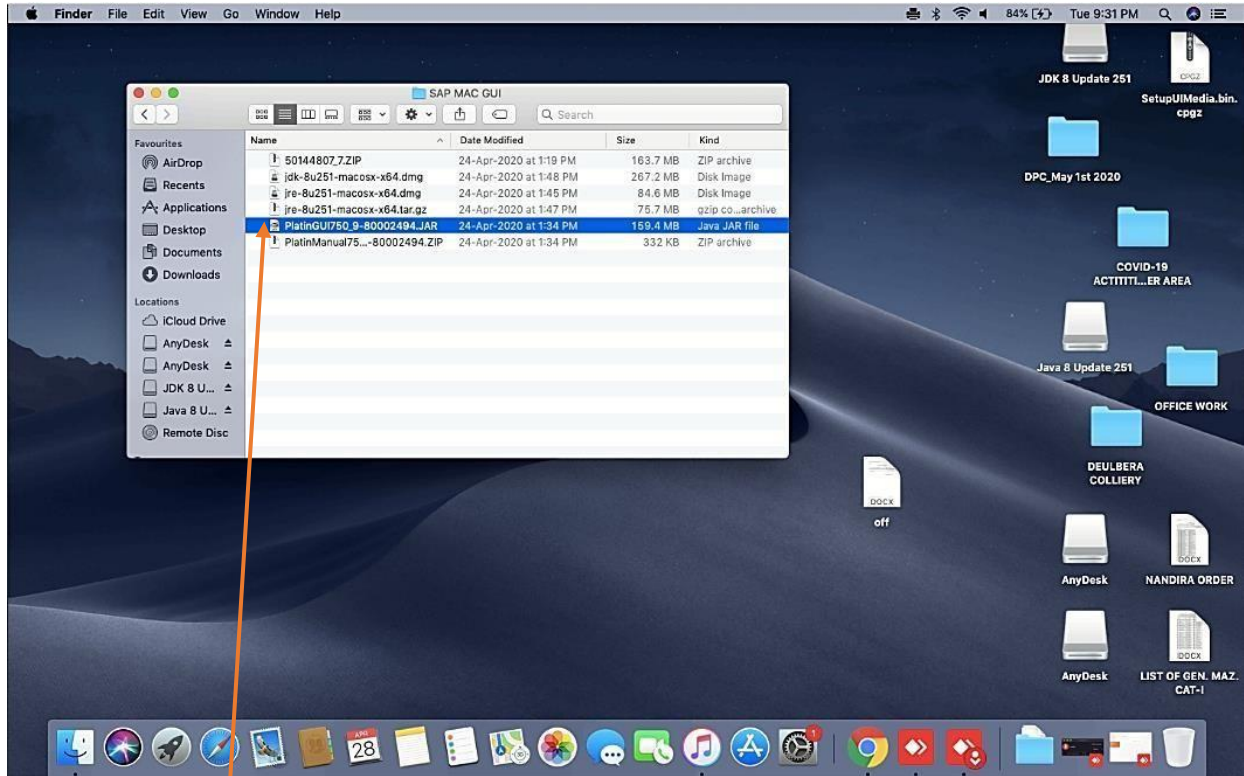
Finder File Edit View Go Window Help

84% Tue 9:31 PM

SAP MAC GUI

Search

Favourites
AirDrop
Recents
Applications
Desktop
Documents
Downloads

Locations
iCloud Drive
AnyDesk
AnyDesk
JDK 8 U...
Java 8 U...
Remote Disc

| Name | Date Modified | Size | Kind |
|---|---|---|---|
| 50144807_7.ZIP | 24-Apr-2020 at 1:19 PM | 163.7 MB | ZIP archive |
| jdk-8u251-macosx-x64.dmg | 24-Apr-2020 at 1:48 PM | 267.2 MB | Disk Image |
| jre-8u251-macosx-x64.dmg | 24-Apr-2020 at 1:45 PM | 84.6 MB | Disk Image |
| jre-8u251-macosx-x64.tar.gz | 24-Apr-2020 at 1:47 PM | 75.7 MB | gzip co...archive |
| PlatinGUI750_9-80002494.JAR | 24-Apr-2020 at 1:34 PM | 159.4 MB | Java JAR file |
| PlatinManual75...-80002494.ZIP | 24-Apr-2020 at 1:34 PM | 332 KB | ZIP archive |

JDK 8 Update 251
CPGZ
SetupUIMedia.bin.cpgz
DPC_May 1st 2020
COVID-19 ACTITITI...ER AREA
Java 8 Update 251
OFFICE WORK
DEULBERA COLLIERY
DOCX
off
AnyDesk
DOCX
NANDIRA ORDER
AnyDesk
DOCX
LIST OF GEN. MAZ. CAT-I

APR
28
1